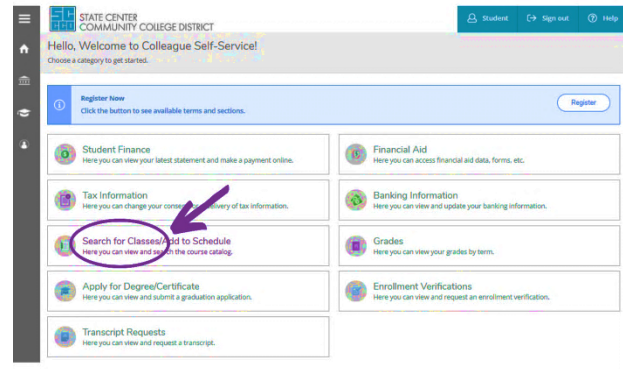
STATE CENTER COMMUNITY COLLEGE DISTRICT

Student Sign out Help

Hello, Welcome to Colleague Self-Service!
Choose a category to get started.

Register Now
Click the button to see available terms and sections.
Register

Student Finance
Here you can view your latest statement and make a payment online.

Financial Aid
Here you can access financial aid data, forms, etc.

Tax Information
Here you can change your conse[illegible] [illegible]livery of tax information.

Banking Information
Here you can view and update your banking information.

Search for Classes/Add to Schedule
Here you can view and search the course catalog.

Grades
Here you can view your grades by term.

Apply for Degree/Certificate
Here you can view and submit a graduation application.

Enrollment Verifications
Here you can view and request an enrollment verification.

Transcript Requests
Here you can view and request a transcript.